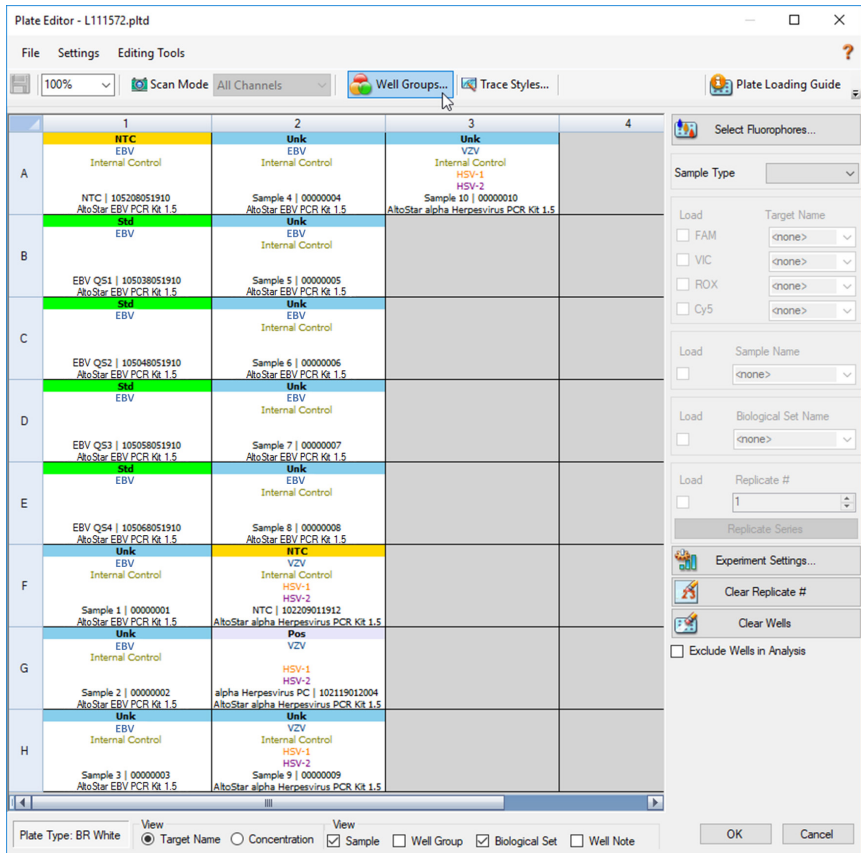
Plate Editor - L111572.pltd

File Settings Editing Tools

100% Scan Mode All Channels Well Groups... Trace Styles... Plate Loading Guide

| | 1 | 2 | 3 | 4 |
|---|---|---|---|---|
| A | NTC<br>EBV<br>Internal Control<br>NTC \| 105208051910<br>AltoStar EBV PCR Kit 1.5 | Unk<br>EBV<br>Internal Control<br>Sample 4 \| 00000004<br>AltoStar EBV PCR Kit 1.5 | Unk<br>VZV<br>Internal Control<br>HSV-1<br>HSV-2<br>Sample 10 \| 00000010<br>AltoStar alpha Herpesvirus PCR Kit 1.5 | |
| B | Std<br>EBV<br>EBV QS1 \| 105038051910<br>AltoStar EBV PCR Kit 1.5 | Unk<br>EBV<br>Internal Control<br>Sample 5 \| 00000005<br>AltoStar EBV PCR Kit 1.5 | | |
| C | Std<br>EBV<br>EBV QS2 \| 105048051910<br>AltoStar EBV PCR Kit 1.5 | Unk<br>EBV<br>Internal Control<br>Sample 6 \| 00000006<br>AltoStar EBV PCR Kit 1.5 | | |
| D | Std<br>EBV<br>EBV QS3 \| 105058051910<br>AltoStar EBV PCR Kit 1.5 | Unk<br>EBV<br>Internal Control<br>Sample 7 \| 00000007<br>AltoStar EBV PCR Kit 1.5 | | |
| E | Std<br>EBV<br>EBV QS4 \| 105068051910<br>AltoStar EBV PCR Kit 1.5 | Unk<br>EBV<br>Internal Control<br>Sample 8 \| 00000008<br>AltoStar EBV PCR Kit 1.5 | | |
| F | Unk<br>EBV<br>Internal Control<br>Sample 1 \| 00000001<br>AltoStar EBV PCR Kit 1.5 | NTC<br>VZV<br>Internal Control<br>HSV-1<br>HSV-2<br>NTC \| 102209011912<br>AltoStar alpha Herpesvirus PCR Kit 1.5 | | |
| G | Unk<br>EBV<br>Internal Control<br>Sample 2 \| 00000002<br>AltoStar EBV PCR Kit 1.5 | Pos<br>VZV<br>HSV-1<br>HSV-2<br>alpha Herpesvirus PC \| 102119012004<br>AltoStar alpha Herpesvirus PCR Kit 1.5 | | |
| H | Unk<br>EBV<br>Internal Control<br>Sample 3 \| 00000003<br>AltoStar EBV PCR Kit 1.5 | Unk<br>VZV<br>Internal Control<br>HSV-1<br>HSV-2<br>Sample 9 \| 00000009<br>AltoStar alpha Herpesvirus PCR Kit 1.5 | | |

Select Fluorophores...

Sample Type

Load Target Name
FAM <none>
VIC <none>
ROX <none>
Cy5 <none>

Load Sample Name
<none>

Load Biological Set Name
<none>

Load Replicate #
1
Replicate Series

Experiment Settings...
Clear Replicate #
Clear Wells
Exclude Wells in Analysis

Plate Type: BR White
View
Target Name Concentration
View
Sample Well Group Biological Set Well Note

OK Cancel